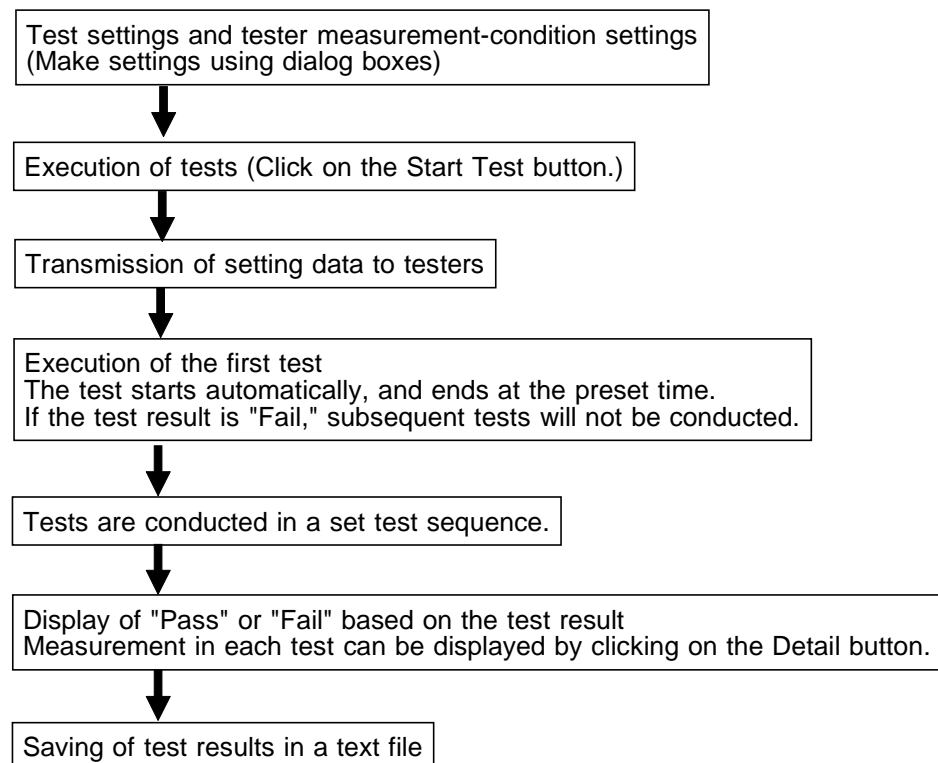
Test settings and tester measurement-condition settings
(Make settings using dialog boxes)

Execution of tests (Click on the Start Test button.)

Transmission of setting data to testers

Execution of the first test
The test starts automatically, and ends at the preset time.
If the test result is "Fail," subsequent tests will not be conducted.

Tests are conducted in a set test sequence.

Display of "Pass" or "Fail" based on the test result
Measurement in each test can be displayed by clicking on the Detail button.

Saving of test results in a text file